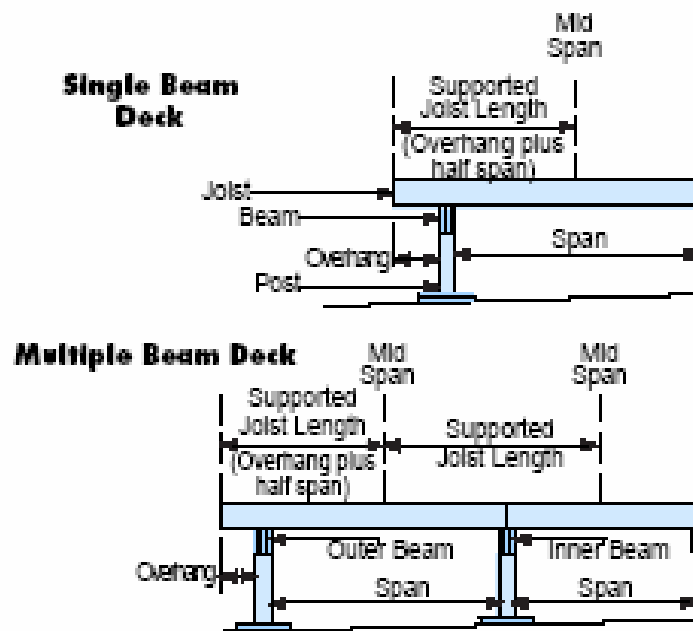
Single Beam Deck

Mid Span

Supported Joist Length (Overhang plus half span)

Joist

Beam

Overhang

Span

Post

Multiple Beam Deck

Mid Span

Mid Span

Supported Joist Length (Overhang plus half span)

Supported Joist Length

Outer Beam

Inner Beam

Overhang

Span

Span